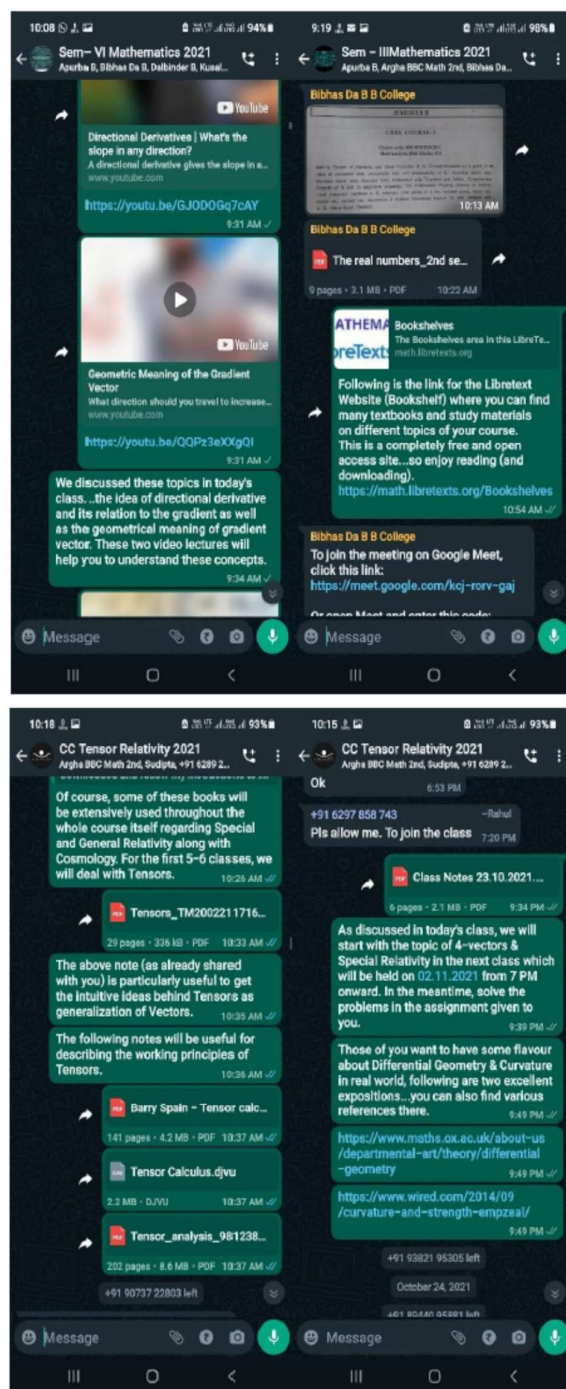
10:08 94%

Sem- VI Mathematics 2021
Apurba B, Bibhas Da B, Dalbinder B, Kusal...

YouTube

Directional Derivatives | What's the slope in any direction?
A directional derivative gives the slope in a...
www.youtube.com

https://youtu.be/GJODOGq7cAY
9:31 AM

YouTube

Geometric Meaning of the Gradient Vector
What direction should you travel to increase...
www.youtube.com

https://youtu.be/QQPz3eXXgQI
9:31 AM

We discussed these topics in today's class...the idea of directional derivative and its relation to the gradient as well as the geometrical meaning of gradient vector. These two video lectures will help you to understand these concepts.
9:34 AM

Message

9:19 98%

Sem - IIIMathematics 2021
Apurba B, Argha BBC Math 2nd, Bibhas Da...

Bibhas Da B B College
10:13 AM

Bibhas Da B B College
The real numbers_2nd se...
9 pages • 3.1 MB • PDF 10:22 AM

ATHEMA
preTexts
Bookshelves
The Bookshelves area in this LibreTe...
math.libretexts.org

Following is the link for the Libretext Website (Bookshelf) where you can find many textbooks and study materials on different topics of your course. This is a completely free and open access site...so enjoy reading (and downloading).
https://math.libretexts.org/Bookshelves
10:54 AM

Bibhas Da B B College
To join the meeting on Google Meet, click this link:
https://meet.google.com/kcj-rorv-gaj

Or open Meet and enter this code: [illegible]

Message

10:18 93%

CC Tensor Relativity 2021
Argha BBC Math 2nd, Sudipta, +91 6289 2...

Of course, some of these books will be extensively used throughout the whole course itself regarding Special and General Relativity along with Cosmology. For the first 5-6 classes, we will deal with Tensors.
10:26 AM

Tensors_TM2002211716...
29 pages • 336 kB • PDF 10:33 AM

The above note (as already shared with you) is particularly useful to get the intuitive ideas behind Tensors as generalization of Vectors.
10:35 AM

The following notes will be useful for describing the working principles of Tensors.
10:36 AM

Barry Spain - Tensor calc...
141 pages • 4.2 MB • PDF 10:37 AM

Tensor Calculus.djvu
2.2 MB • DJVU 10:37 AM

Tensor_analysis_981238...
202 pages • 8.6 MB • PDF 10:37 AM

+91 90737 22803 left

Message

10:15 93%

CC Tensor Relativity 2021
Argha BBC Math 2nd, Sudipta, +91 6289 2...

Ok
6:53 PM

+91 6297 858 743 ~Rahul
Pls allow me. To join the class 7:20 PM

Class Notes 23.10.2021....
6 pages • 2.1 MB • PDF 9:34 PM

As discussed in today's class, we will start with the topic of 4-vectors & Special Relativity in the next class which will be held on 02.11.2021 from 7 PM onward. In the meantime, solve the problems in the assignment given to you.
9:39 PM

Those of you want to have some flavour about Differential Geometry & Curvature in real world, following are two excellent expositions...you can also find various references there.
9:49 PM

https://www.maths.ox.ac.uk/about-us/departmental-art/theory/differential-geometry
9:49 PM

https://www.wired.com/2014/09/curvature-and-strength-empzeal/
9:49 PM

+91 93821 95305 left

October 24, 2021

+91 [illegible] left

Message